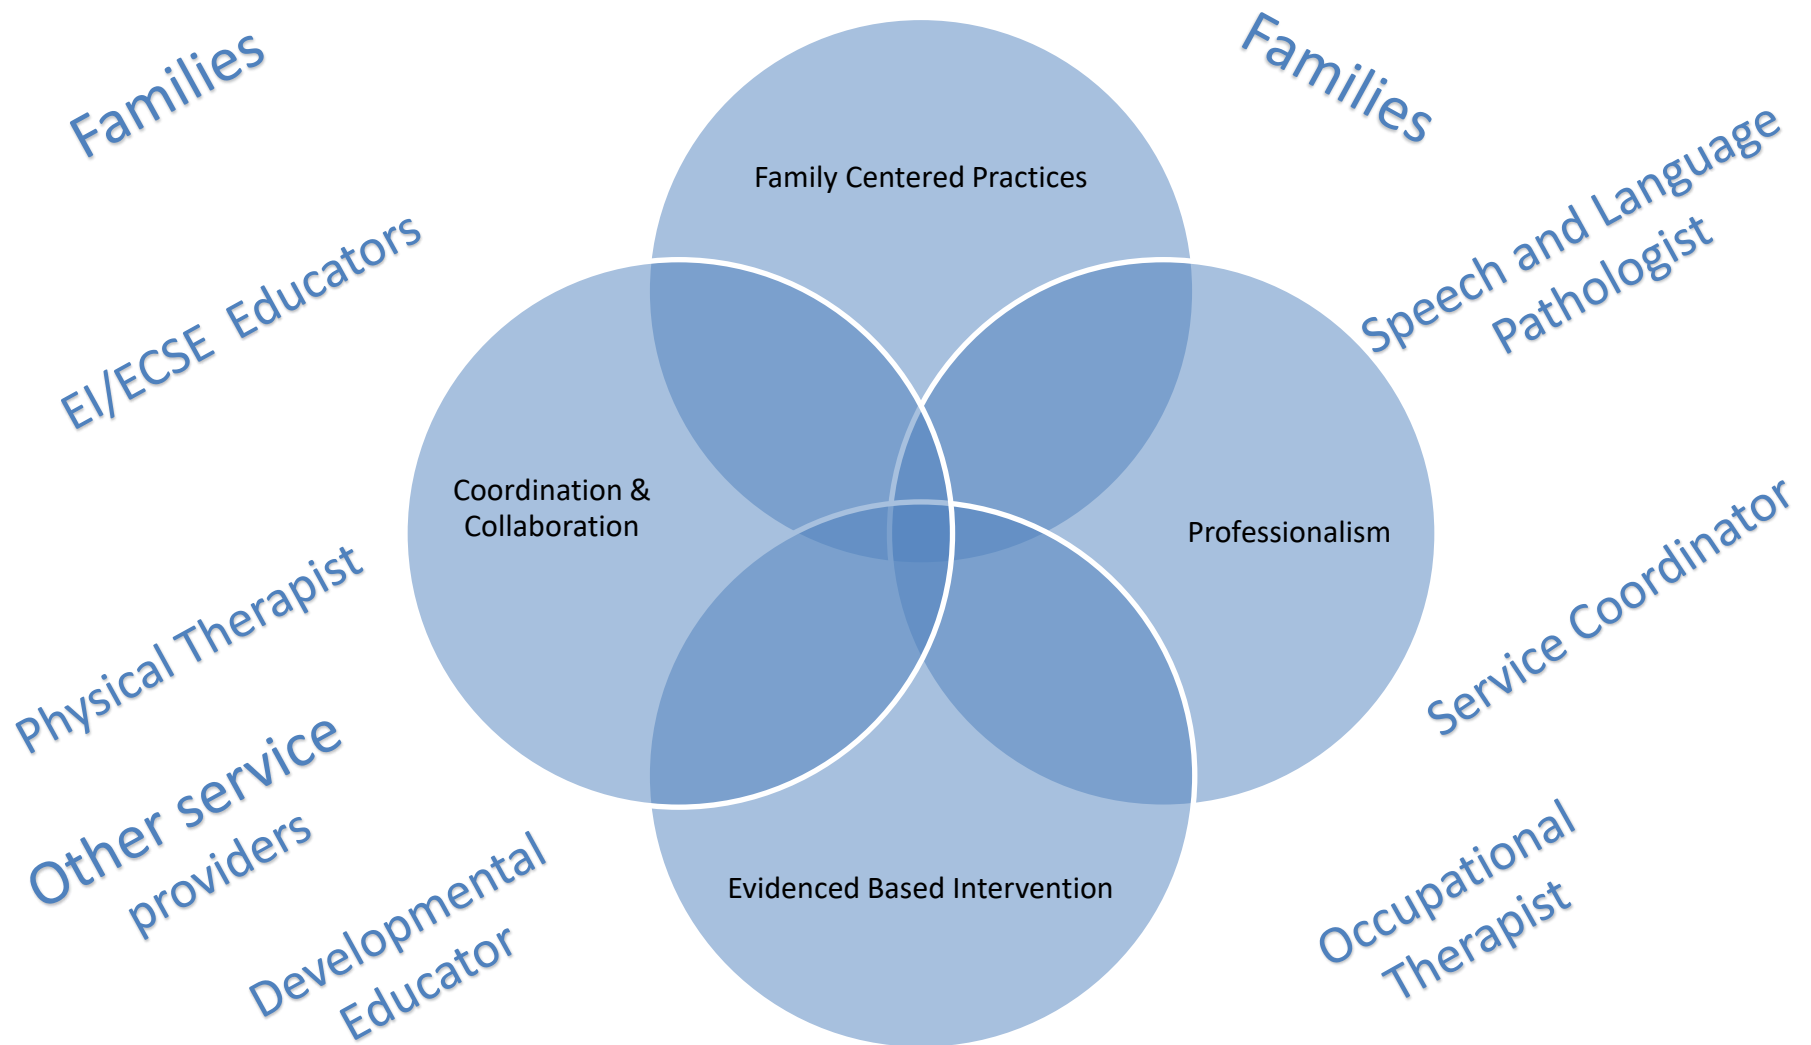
Families

Families

Family Centered Practices

EI/ECSE Educators

Speech and Language Pathologist

Coordination & Collaboration

Professionalism

Physical Therapist

Service Coordinator

Other service providers

Evidenced Based Intervention

Developmental Educator

Occupational Therapist